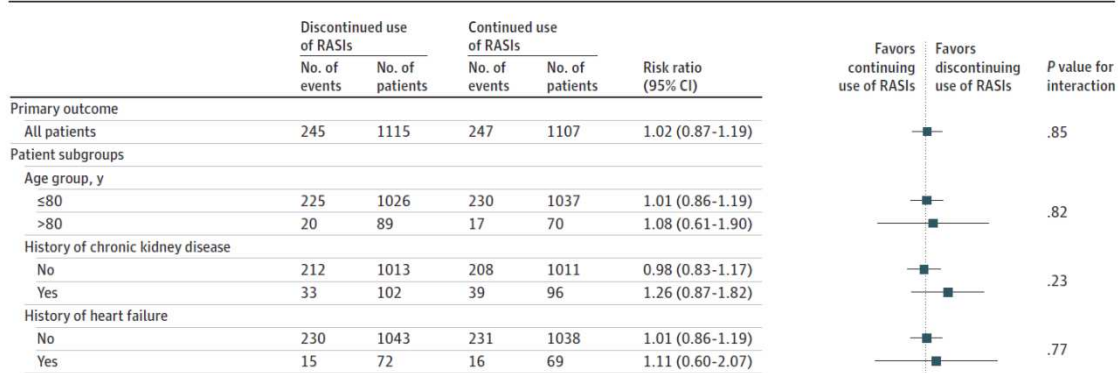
| | Discontinued use of RASIs No. of events | Discontinued use of RASIs No. of patients | Continued use of RASIs No. of events | Continued use of RASIs No. of patients | Risk ratio (95% CI) | Favors continuing use of RASIs / Favors discontinuing use of RASIs | P value for interaction |
|---|---|---|---|---|---|---|---|
| Primary outcome | | | | | | | |
| All patients | 245 | 1115 | 247 | 1107 | 1.02 (0.87-1.19) | | .85 |
| Patient subgroups | | | | | | | |
| Age group, y | | | | | | | |
| ≤80 | 225 | 1026 | 230 | 1037 | 1.01 (0.86-1.19) | | .82 |
| >80 | 20 | 89 | 17 | 70 | 1.08 (0.61-1.90) | | |
| History of chronic kidney disease | | | | | | | |
| No | 212 | 1013 | 208 | 1011 | 0.98 (0.83-1.17) | | .23 |
| Yes | 33 | 102 | 39 | 96 | 1.26 (0.87-1.82) | | |
| History of heart failure | | | | | | | |
| No | 230 | 1043 | 231 | 1038 | 1.01 (0.86-1.19) | | .77 |
| Yes | 15 | 72 | 16 | 69 | 1.11 (0.60-2.07) | | |